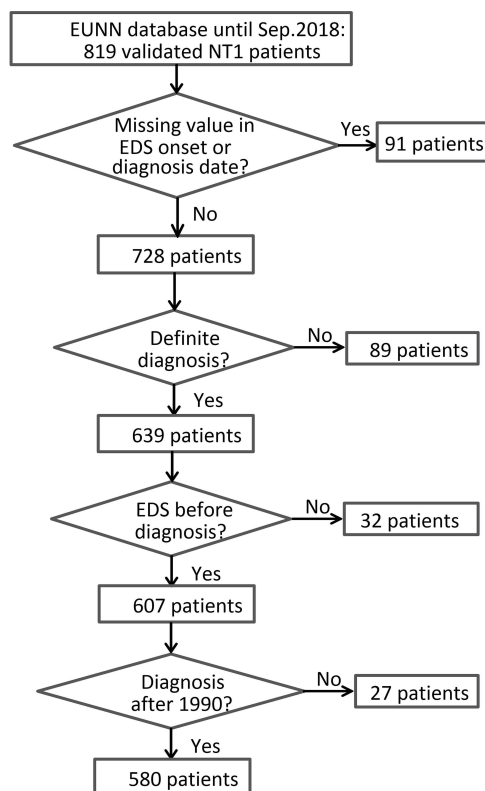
EUNN database until Sep.2018:
819 validated NT1 patients

Missing value in EDS onset or diagnosis date?

Yes

91 patients

No

728 patients

Definite diagnosis?

No

89 patients

Yes

639 patients

EDS before diagnosis?

No

32 patients

Yes

607 patients

Diagnosis after 1990?

No

27 patients

Yes

580 patients